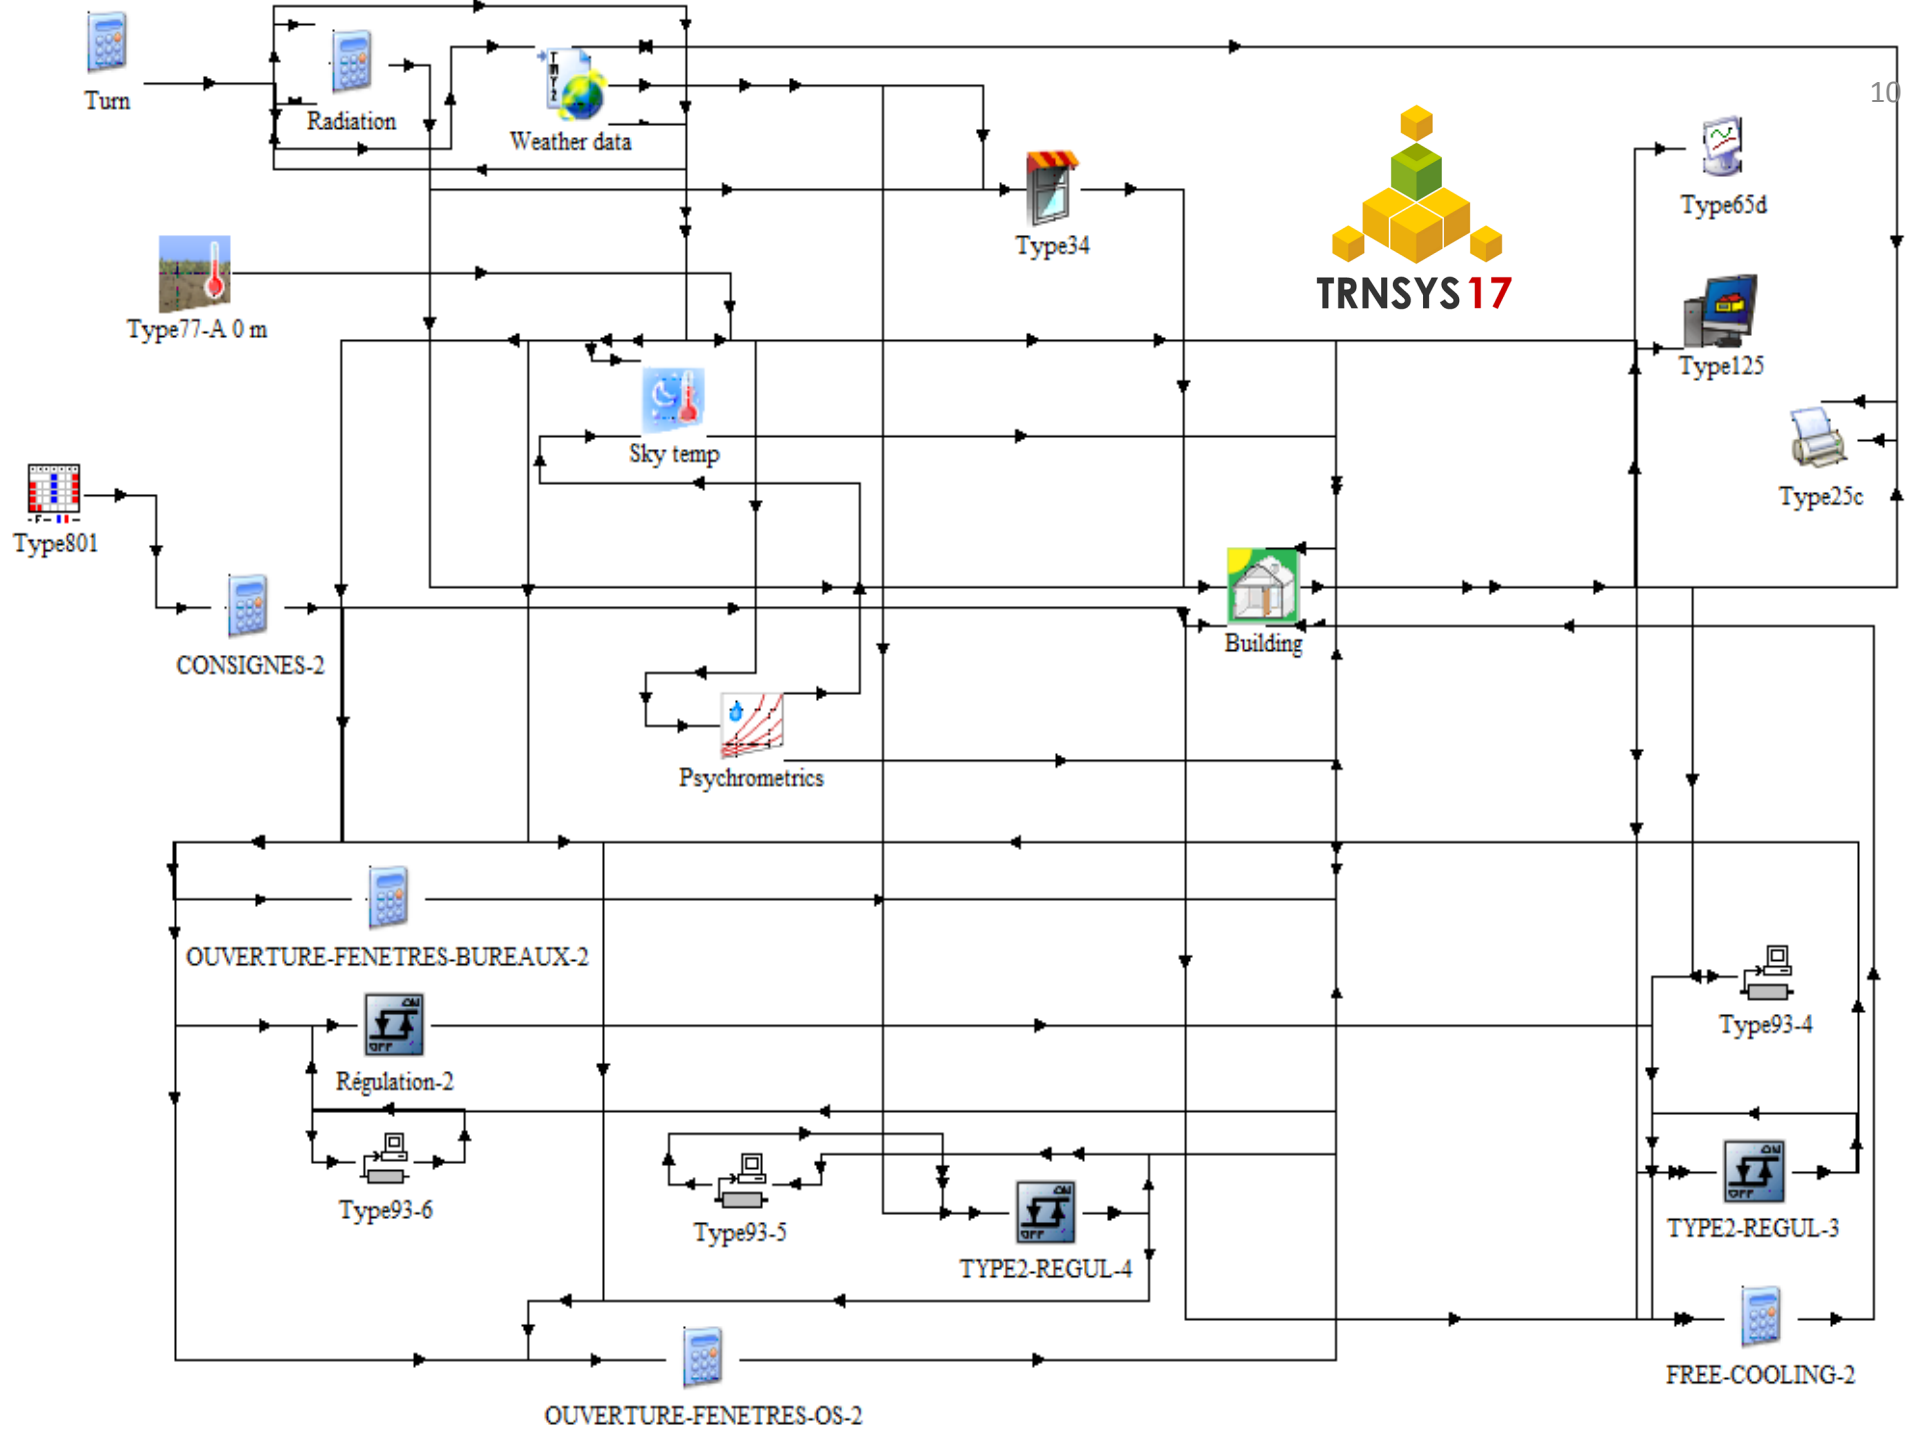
10

Turn

Radiation

Weather data

Type34

TRNSYS 17

Type65d

Type77-A 0 m

Type125

Sky temp

Type25c

Type801

CONSIGNES-2

Building

Psychrometrics

OUVERTURE-FENETRES-BUREAUX-2

Type93-4

Régulation-2

Type93-6

Type93-5

TYPE2-REGUL-4

TYPE2-REGUL-3

FREE-COOLING-2

OUVERTURE-FENETRES-OS-2